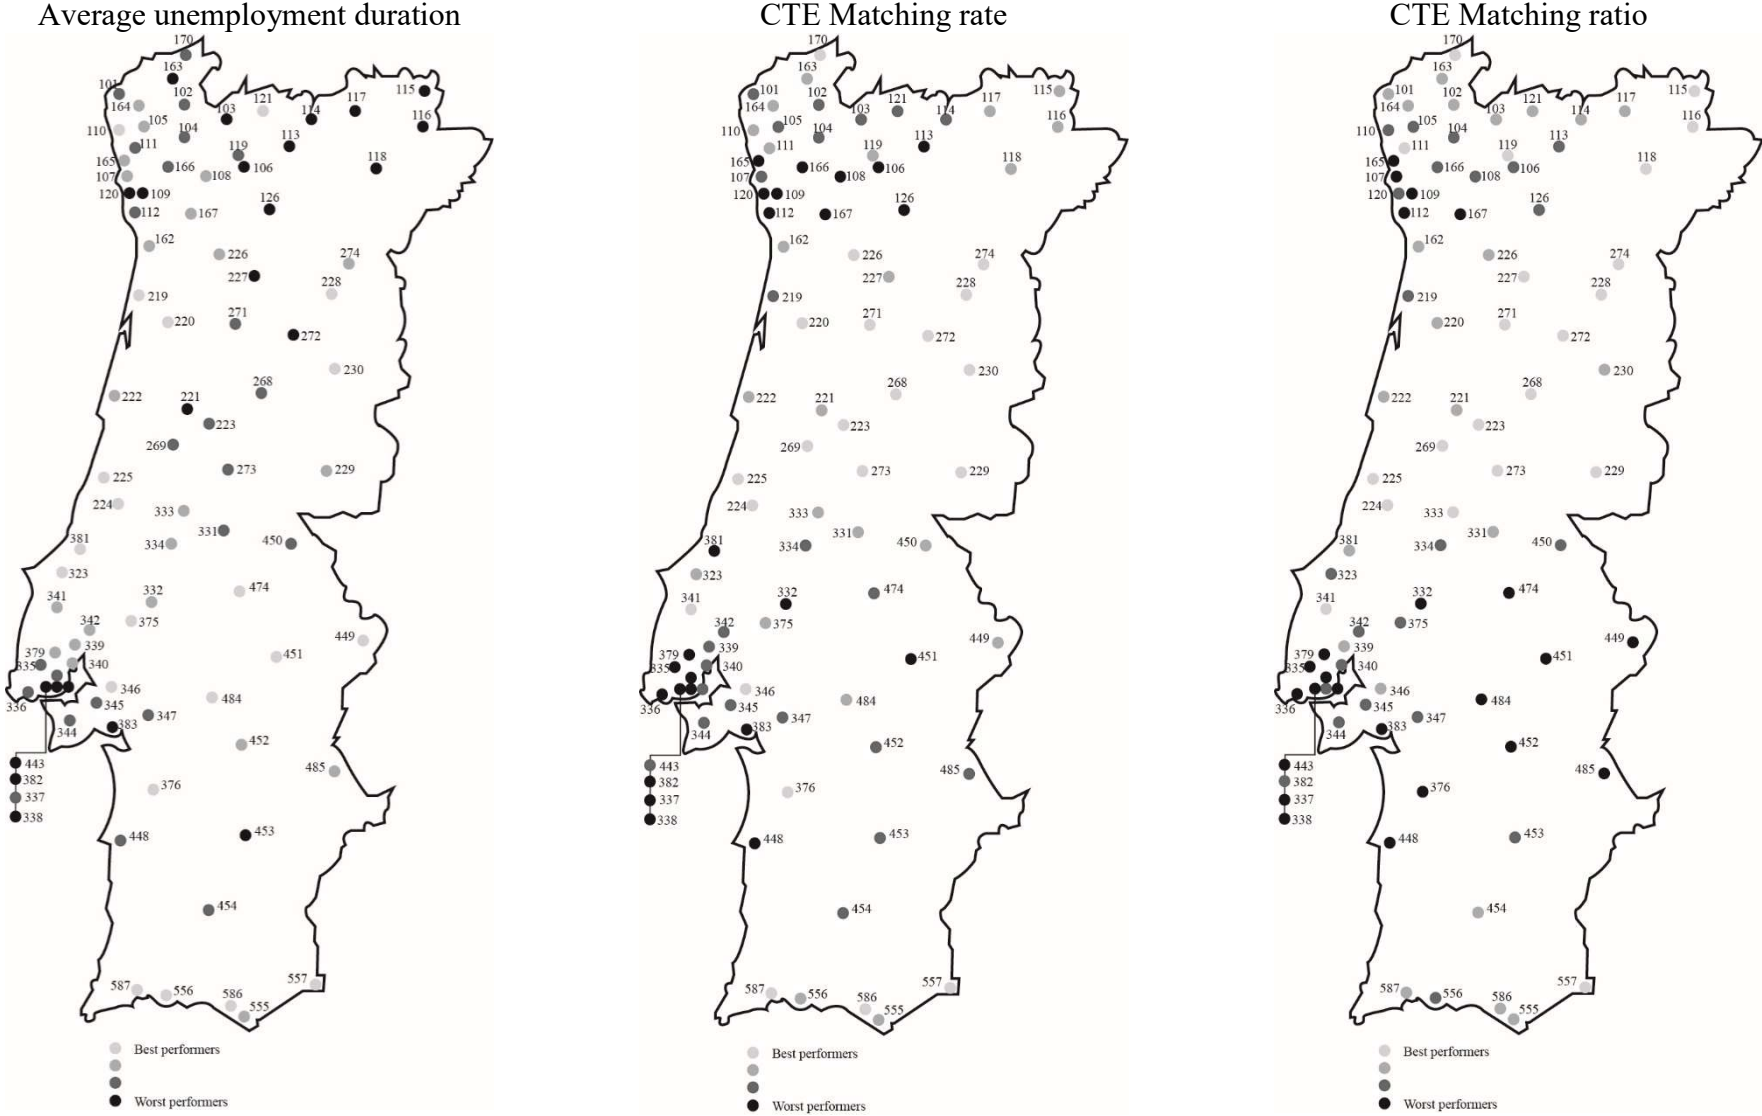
Average unemployment duration

170 163 101 164 102 110 105 104 103 121 114 117 115 116 111 113 165 166 119 106 118 107 108 120 109 112 167 126 162 226 274 227 228 219 220 271 272 230 222 221 268 223 269 273 229 225 224 333 331 334 450 381 323 474 341 332 375 342 449 339 379 340 451 335 346 336 345 484 347 344 383 452 443 382 337 338 485 376 448 453 454 587 556 586 555 557

Best performers
Worst performers

CTE Matching rate

170 163 101 164 102 110 105 104 103 121 114 117 115 116 111 113 165 166 119 106 118 107 108 120 109 112 167 126 162 226 274 227 228 219 220 271 272 230 222 221 268 223 269 273 229 225 224 333 331 334 450 381 323 474 341 332 375 342 449 339 379 340 451 335 346 336 345 484 347 344 383 452 443 382 337 338 485 376 448 453 454 587 556 586 555 557

Best performers
Worst performers

CTE Matching ratio

170 163 101 164 102 110 105 104 103 121 114 117 115 116 111 113 165 166 119 106 118 107 108 120 109 112 167 126 162 226 274 227 228 219 220 271 272 230 222 221 268 223 269 273 229 225 224 333 331 334 450 381 323 474 341 332 375 342 449 339 379 340 451 335 346 336 345 484 347 344 383 452 443 382 337 338 485 376 448 453 454 587 556 586 555 557

Best performers
Worst performers